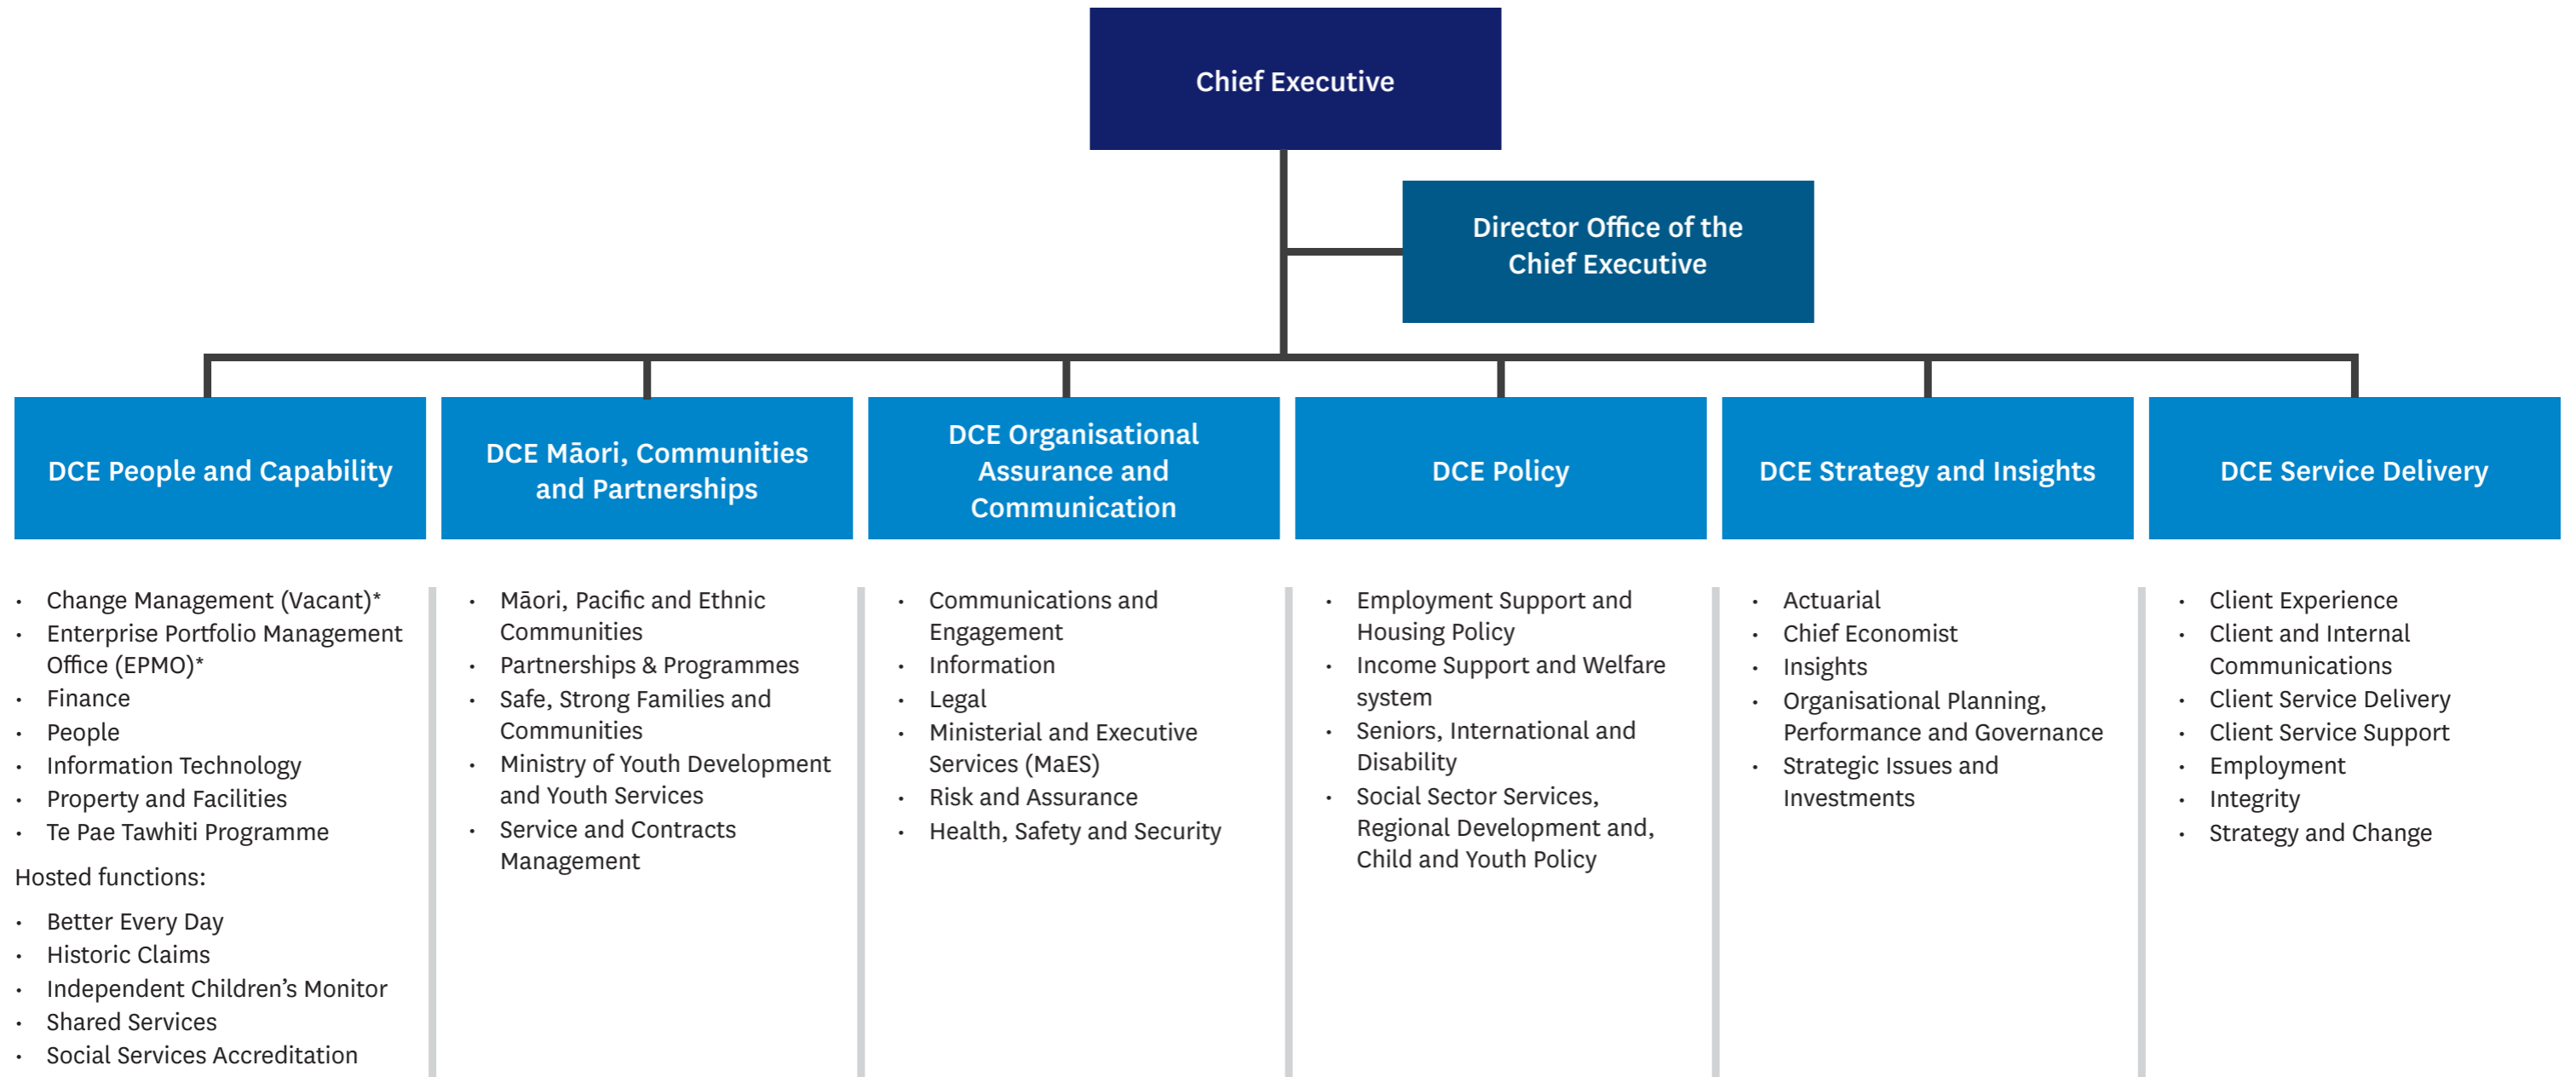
Chief Executive

Director Office of the Chief Executive

DCE People and Capability

- Change Management (Vacant)*
- Enterprise Portfolio Management Office (EPMO)*
- Finance
- People
- Information Technology
- Property and Facilities
- Te Pae Tawhiti Programme

Hosted functions:

- Better Every Day
- Historic Claims
- Independent Children's Monitor
- Shared Services
- Social Services Accreditation

DCE Māori, Communities and Partnerships

- Māori, Pacific and Ethnic Communities
- Partnerships & Programmes
- Safe, Strong Families and Communities
- Ministry of Youth Development and Youth Services
- Service and Contracts Management

DCE Organisational Assurance and Communication

- Communications and Engagement
- Information
- Legal
- Ministerial and Executive Services (MaES)
- Risk and Assurance
- Health, Safety and Security

DCE Policy

- Employment Support and Housing Policy
- Income Support and Welfare system
- Seniors, International and Disability
- Social Sector Services, Regional Development and, Child and Youth Policy

DCE Strategy and Insights

- Actuarial
- Chief Economist
- Insights
- Organisational Planning, Performance and Governance
- Strategic Issues and Investments

DCE Service Delivery

- Client Experience
- Client and Internal Communications
- Client Service Delivery
- Client Service Support
- Employment
- Integrity
- Strategy and Change